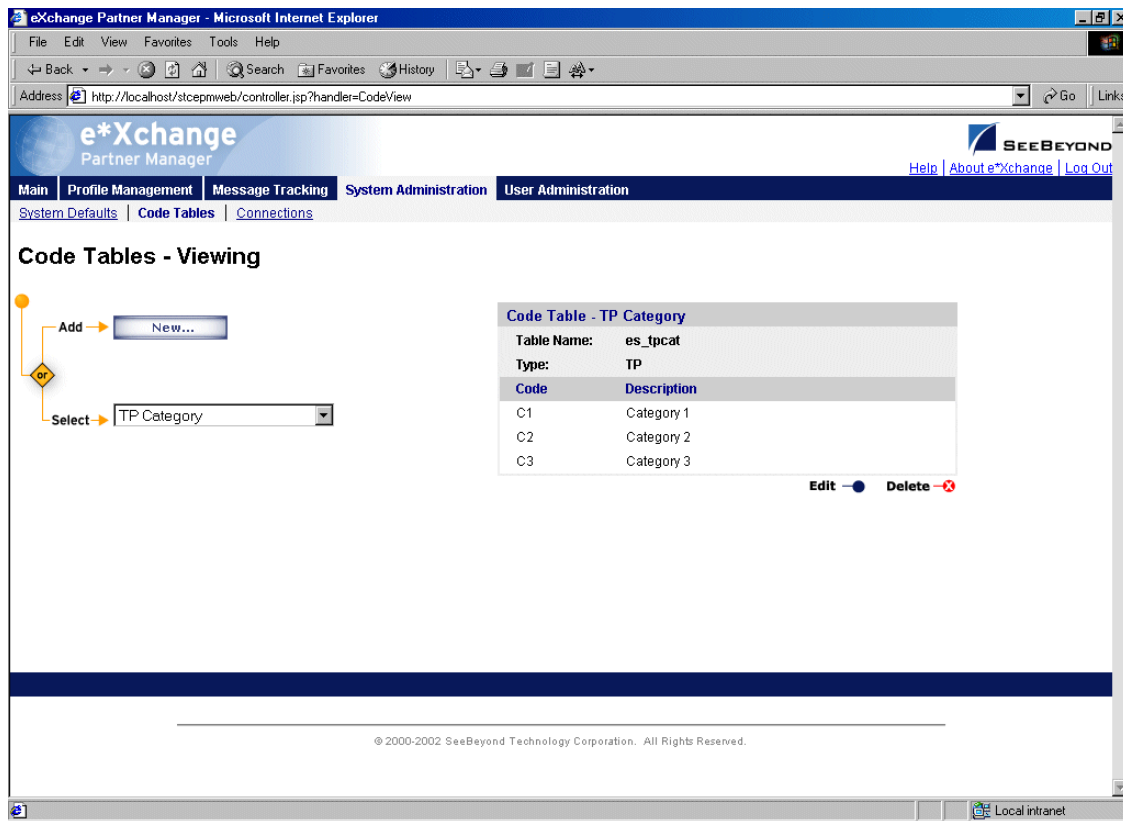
eXchange Partner Manager - Microsoft Internet Explorer

File Edit View Favorites Tools Help

Back Search Favorites History

Address http://localhost/stcepmweb/controller.jsp?handler=CodeView Go Links

e*Xchange Partner Manager

SeeBeyond

Help | About e*Xchange | Log Out

Main | Profile Management | Message Tracking | System Administration | User Administration

System Defaults | Code Tables | Connections

Code Tables - Viewing

Add New...

or

Select TP Category

Code Table - TP Category

Table Name: es_tpcat
Type: TP

| Code | Description |
|---|---|
| C1 | Category 1 |
| C2 | Category 2 |
| C3 | Category 3 |

Edit Delete

© 2000-2002 SeeBeyond Technology Corporation. All Rights Reserved.

Local intranet